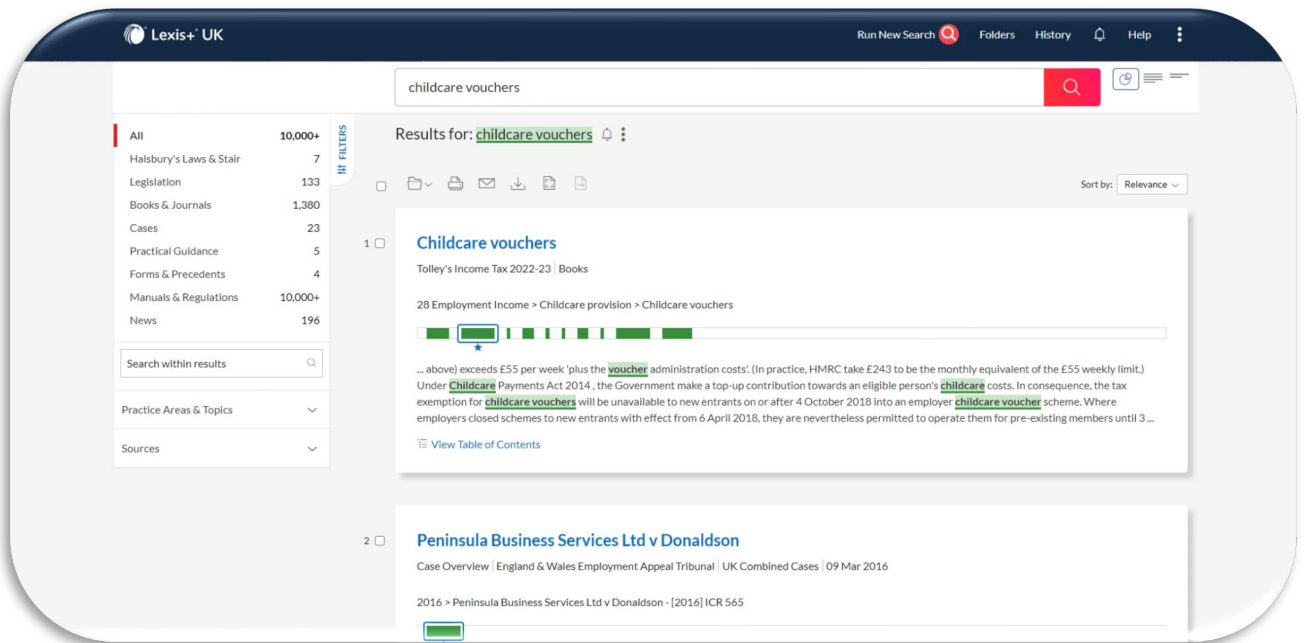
Lexis+ UK

Run New Search Folders History Help

childcare vouchers

| All | 10,000+ |
|---|---|
| Halsbury's Laws & Stair | 7 |
| Legislation | 133 |
| Books & Journals | 1,380 |
| Cases | 23 |
| Practical Guidance | 5 |
| Forms & Precedents | 4 |
| Manuals & Regulations | 10,000+ |
| News | 196 |

Search within results

Practice Areas & Topics

Sources

FILTERS

Results for: childcare vouchers

Sort by: Relevance

1

Childcare vouchers

Tolley's Income Tax 2022-23 | Books

28 Employment Income > Childcare provision > Childcare vouchers

... above) exceeds £55 per week 'plus the voucher administration costs'. (In practice, HMRC take £243 to be the monthly equivalent of the £55 weekly limit.) Under Childcare Payments Act 2014 , the Government make a top-up contribution towards an eligible person's childcare costs. In consequence, the tax exemption for childcare vouchers will be unavailable to new entrants on or after 4 October 2018 into an employer childcare voucher scheme. Where employers closed schemes to new entrants with effect from 6 April 2018, they are nevertheless permitted to operate them for pre-existing members until 3 ...

View Table of Contents

2

Peninsula Business Services Ltd v Donaldson

Case Overview | England & Wales Employment Appeal Tribunal | UK Combined Cases | 09 Mar 2016

2016 > Peninsula Business Services Ltd v Donaldson - [2016] ICR 565